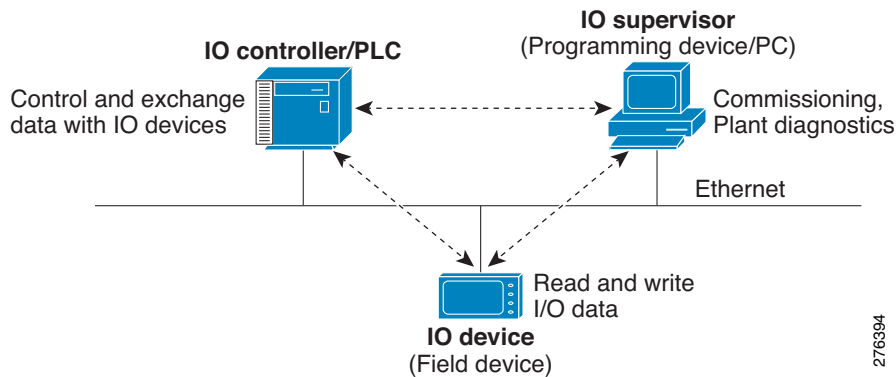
IO supervisor
(Programming device/PC)

IO controller/PLC

Control and exchange data with IO devices

Commissioning, Plant diagnostics

Ethernet

Read and write I/O data

IO device
(Field device)

276394